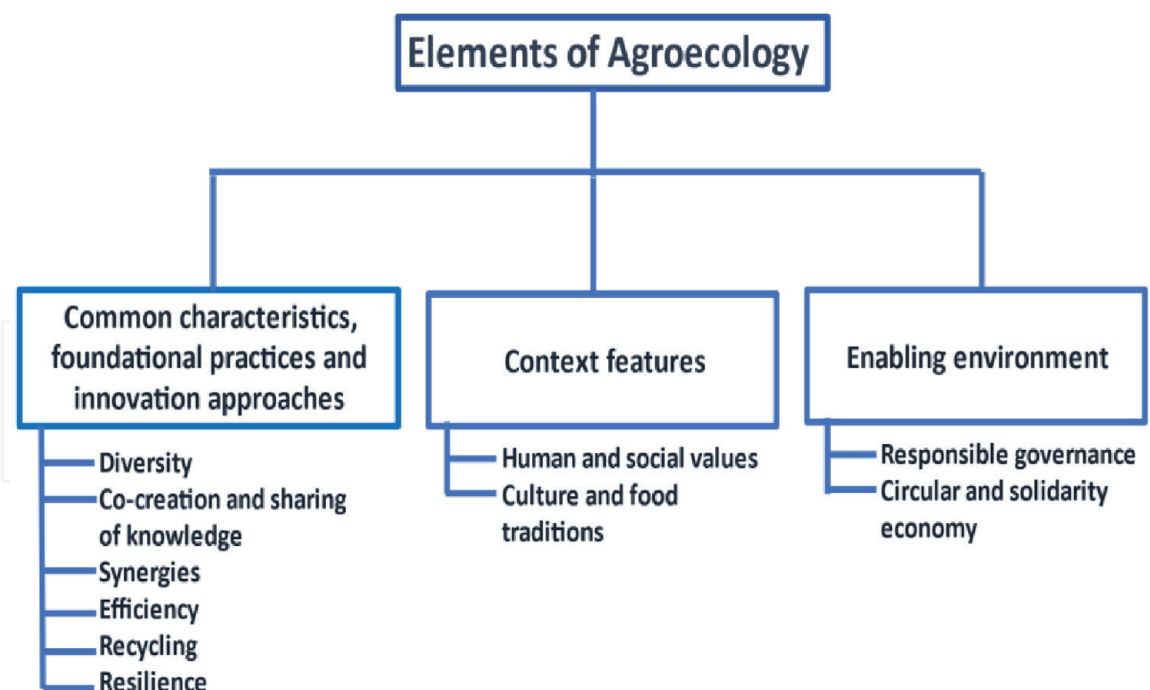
Elements of Agroecology

Common characteristics, foundational practices and innovation approaches

Diversity
Co-creation and sharing of knowledge
Synergies
Efficiency
Recycling
Resilience

Context features

Human and social values
Culture and food traditions

Enabling environment

Responsible governance
Circular and solidarity economy